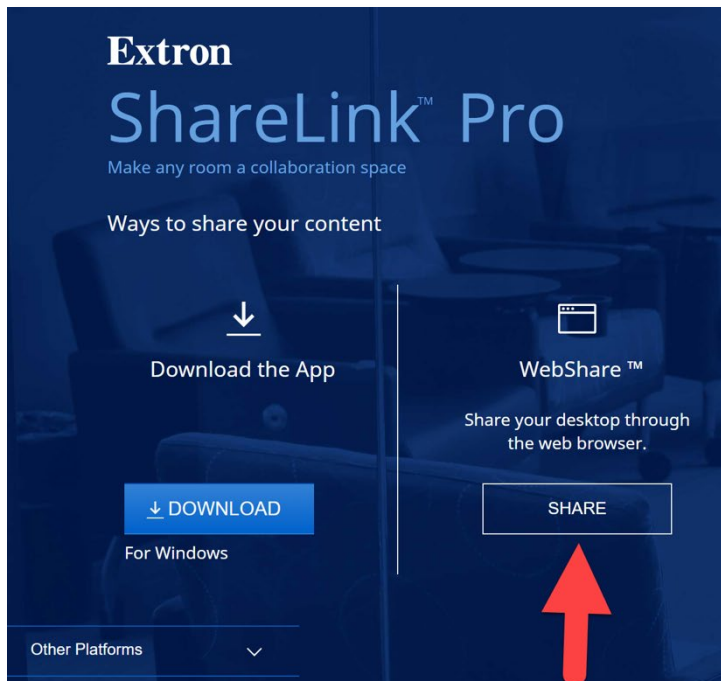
Extron
ShareLink™ Pro
Make any room a collaboration space

Ways to share your content

Download the App

DOWNLOAD
For Windows

WebShare ™

Share your desktop through the web browser.

SHARE

Other Platforms